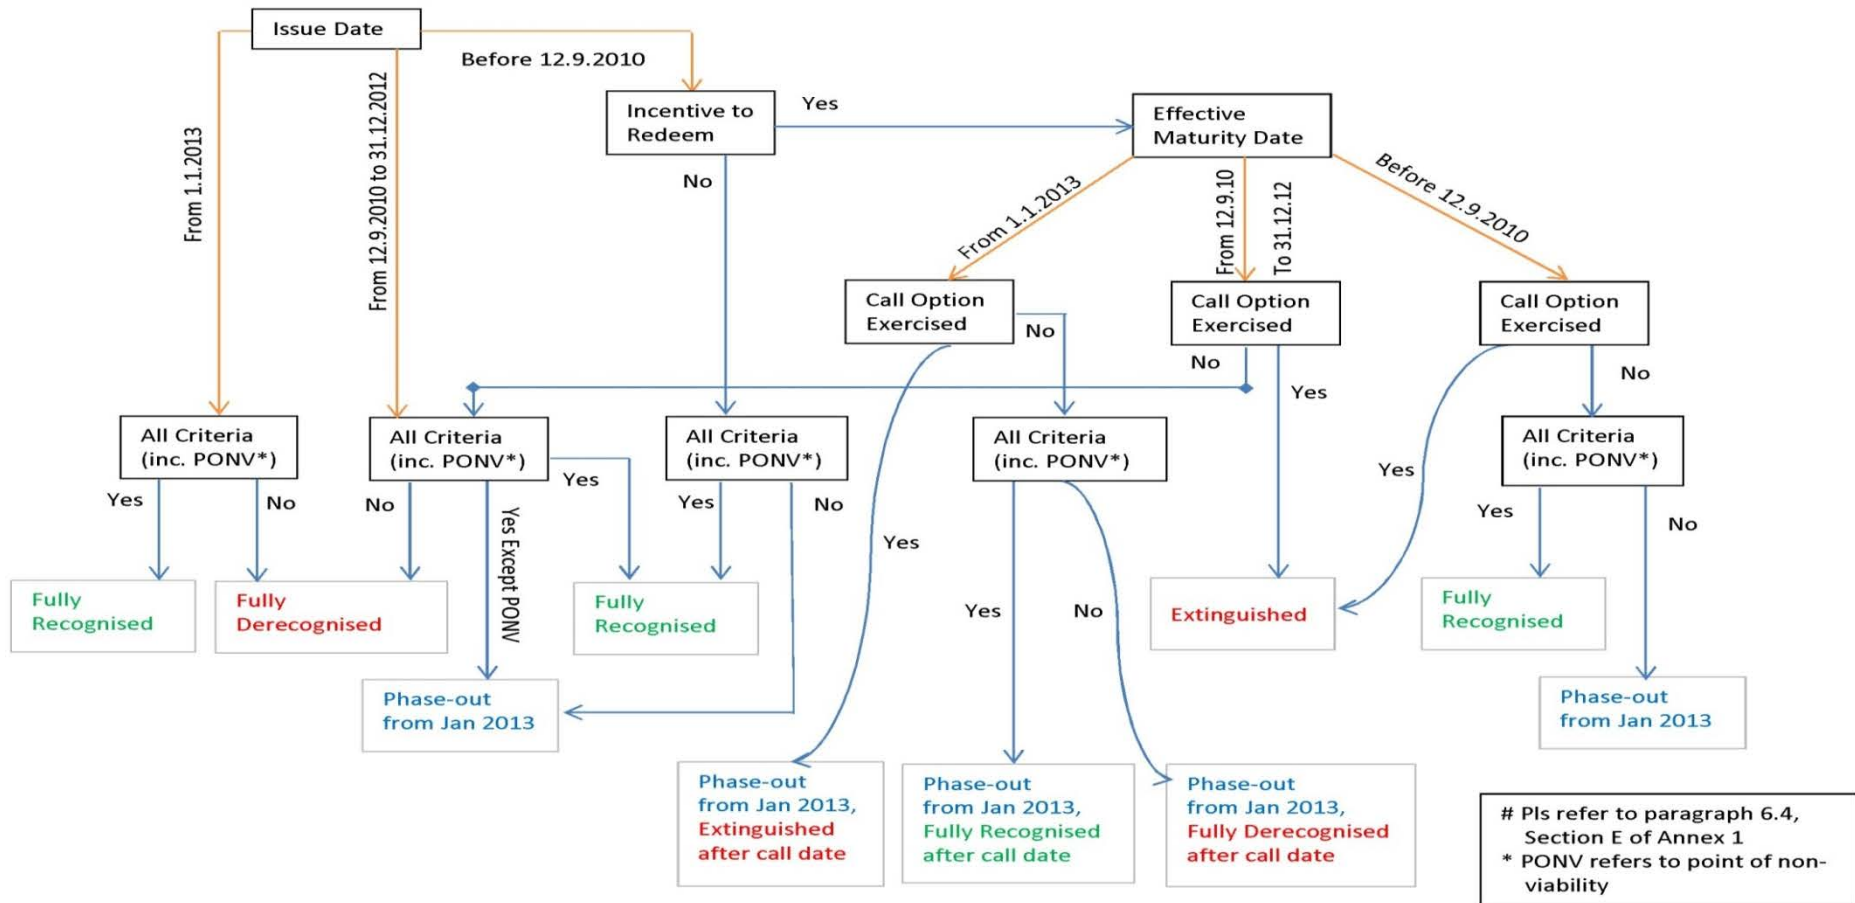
Issue Date

From 1.1.2013

From 12.9.2010 to 31.12.2012

Before 12.9.2010

Incentive to Redeem

Yes

No

Effective Maturity Date

From 1.1.2013

From 12.9.10

To 31.12.12

Before 12.9.2010

Call Option Exercised

No

Call Option Exercised

No

Yes

Call Option Exercised

No

All Criteria (inc. PONV*)

Yes

No

All Criteria (inc. PONV*)

No

Yes Except PONV

Yes

All Criteria (inc. PONV*)

Yes

No

Yes

All Criteria (inc. PONV*)

Yes

No

Yes

All Criteria (inc. PONV*)

Yes

No

Fully Recognised

Fully Derecognised

Fully Recognised

Extinguished

Fully Recognised

Phase-out from Jan 2013

Phase-out from Jan 2013

Phase-out from Jan 2013, Extinguished after call date

Phase-out from Jan 2013, Fully Recognised after call date

Phase-out from Jan 2013, Fully Derecognised after call date

# Pls refer to paragraph 6.4, Section E of Annex 1
* PONV refers to point of non-viability